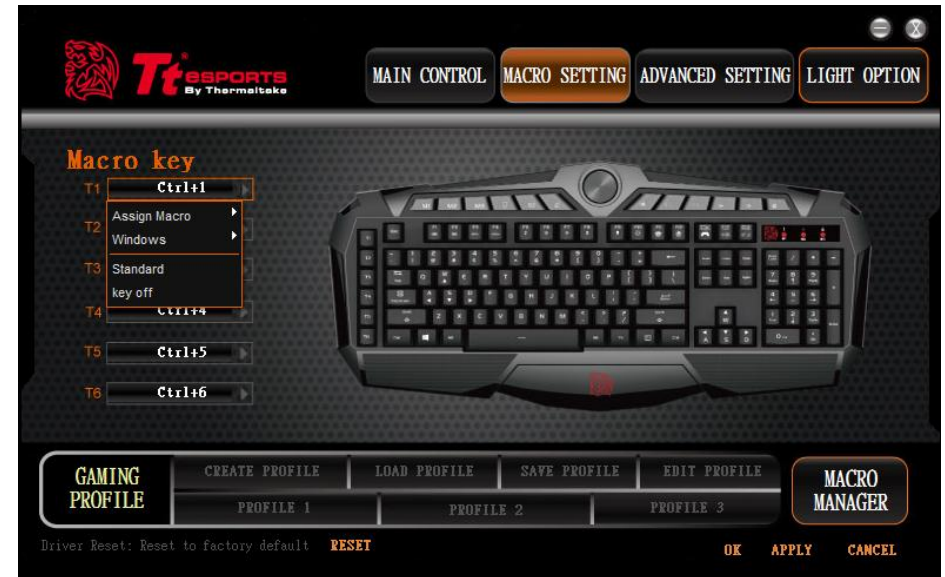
Tt ESPORTS By Thermaltake

MAIN CONTROL | MACRO SETTING | ADVANCED SETTING | LIGHT OPTION

Macro key

T1 Ctrl+1

Assign Macro
Windows
Standard
key off

T2

T3

T4 Ctrl+4

T5 Ctrl+5

T6 Ctrl+6

GAMING PROFILE

CREATE PROFILE | LOAD PROFILE | SAVE PROFILE | EDIT PROFILE

PROFILE 1 | PROFILE 2 | PROFILE 3

MACRO MANAGER

Driver Reset: Reset to factory default RESET

OK APPLY CANCEL